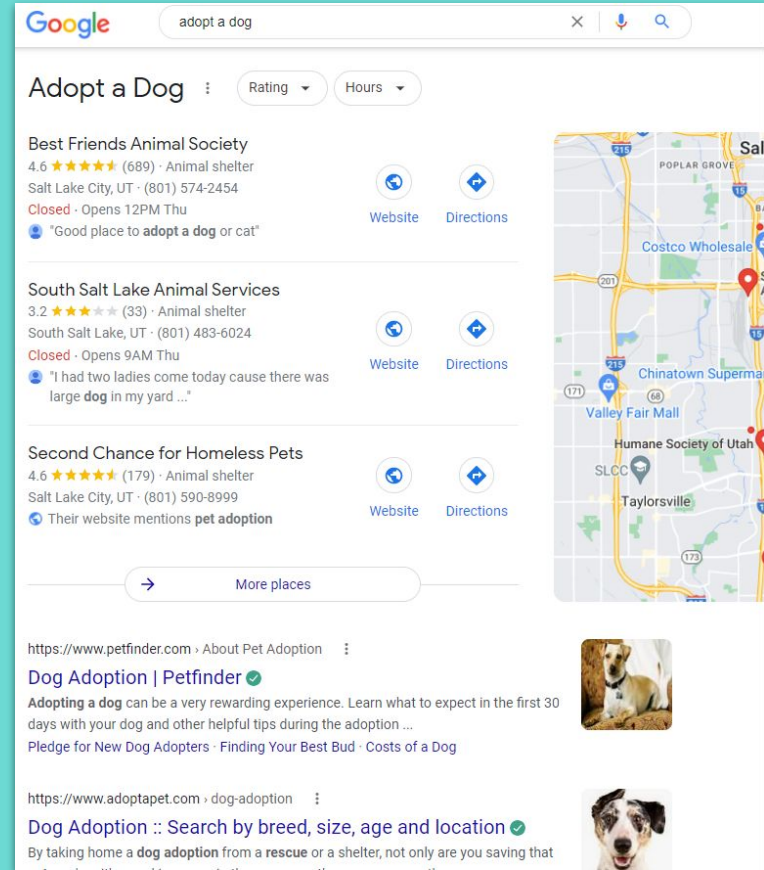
Google

adopt a dog

Adopt a Dog

Rating

Hours

Best Friends Animal Society
4.6 ★★★★★ (689) · Animal shelter
Salt Lake City, UT · (801) 574-2454
Closed · Opens 12PM Thu
"Good place to adopt a dog or cat"

Website

Directions

South Salt Lake Animal Services
3.2 ★★★★★ (33) · Animal shelter
South Salt Lake, UT · (801) 483-6024
Closed · Opens 9AM Thu
"I had two ladies come today cause there was large dog in my yard ..."

Website

Directions

Second Chance for Homeless Pets
4.6 ★★★★★ (179) · Animal shelter
Salt Lake City, UT · (801) 590-8999
Their website mentions pet adoption

Website

Directions

More places

215
POPLAR GROVE
Sal
15
Costco Wholesale
201
215
15
Chinatown Superma
171
68
Valley Fair Mall
Humane Society of Utah
SLCC
Taylorsville
173

https://www.petfinder.com › About Pet Adoption

Dog Adoption | Petfinder

Adopting a dog can be a very rewarding experience. Learn what to expect in the first 30 days with your dog and other helpful tips during the adoption ...

Pledge for New Dog Adopters · Finding Your Best Bud · Costs of a Dog

https://www.adoptapet.com › dog-adoption

Dog Adoption :: Search by breed, size, age and location

By taking home a dog adoption from a rescue or a shelter, not only are you saving that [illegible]